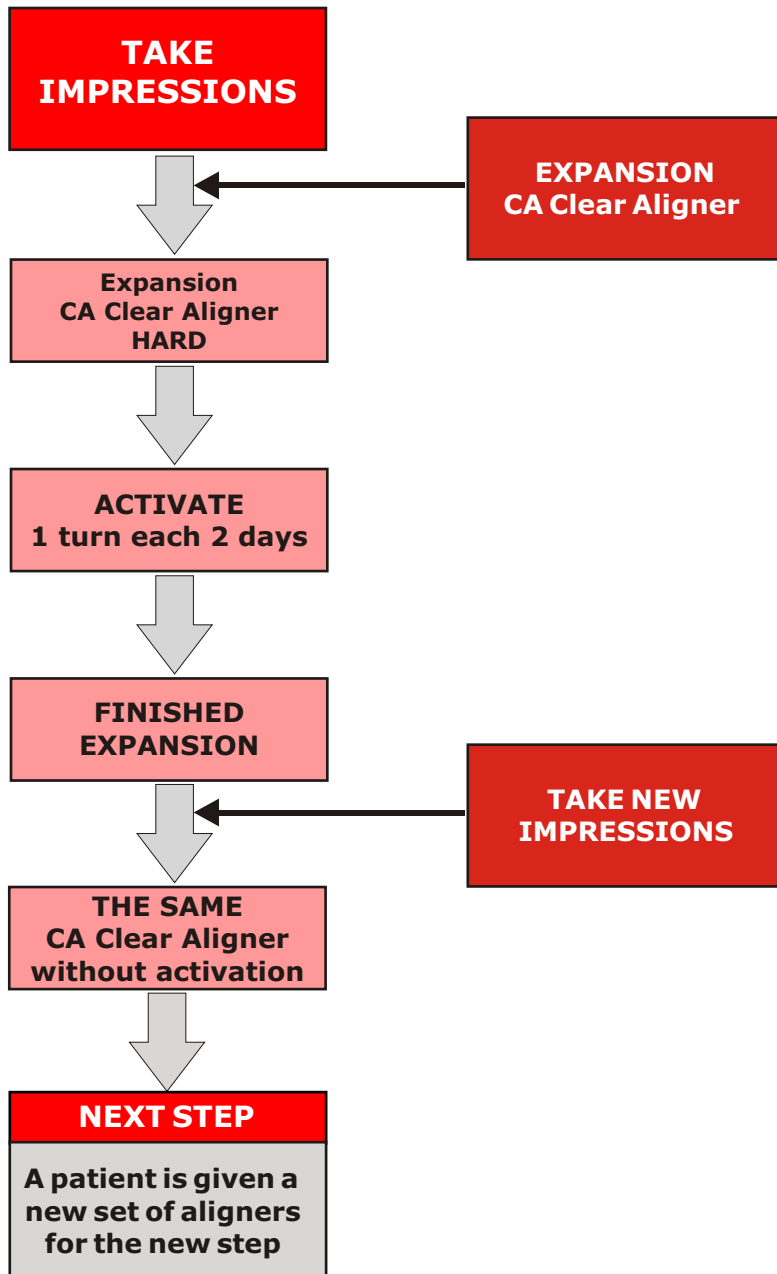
TAKE IMPRESSIONS

EXPANSION
CA Clear Aligner

Expansion
CA Clear Aligner
HARD

ACTIVATE
1 turn each 2 days

FINISHED EXPANSION

TAKE NEW IMPRESSIONS

THE SAME
CA Clear Aligner
without activation

NEXT STEP

A patient is given a new set of aligners for the new step